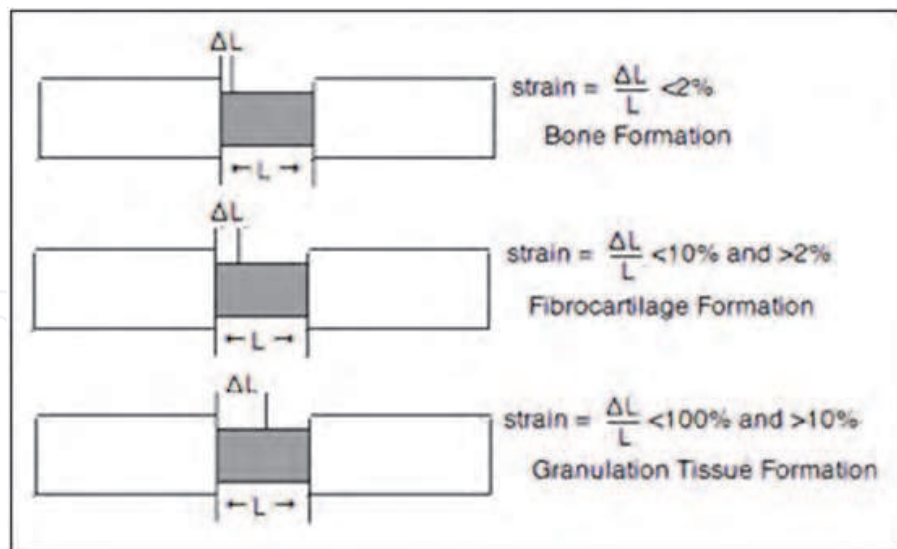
$\Delta L$

$\leftarrow L \rightarrow$

strain = $\frac{\Delta L}{L}$ <2%
Bone Formation

$\Delta L$

$\leftarrow L \rightarrow$

strain = $\frac{\Delta L}{L}$ <10% and >2%
Fibrocartilage Formation

$\Delta L$

$\leftarrow L \rightarrow$

strain = $\frac{\Delta L}{L}$ <100% and >10%
Granulation Tissue Formation